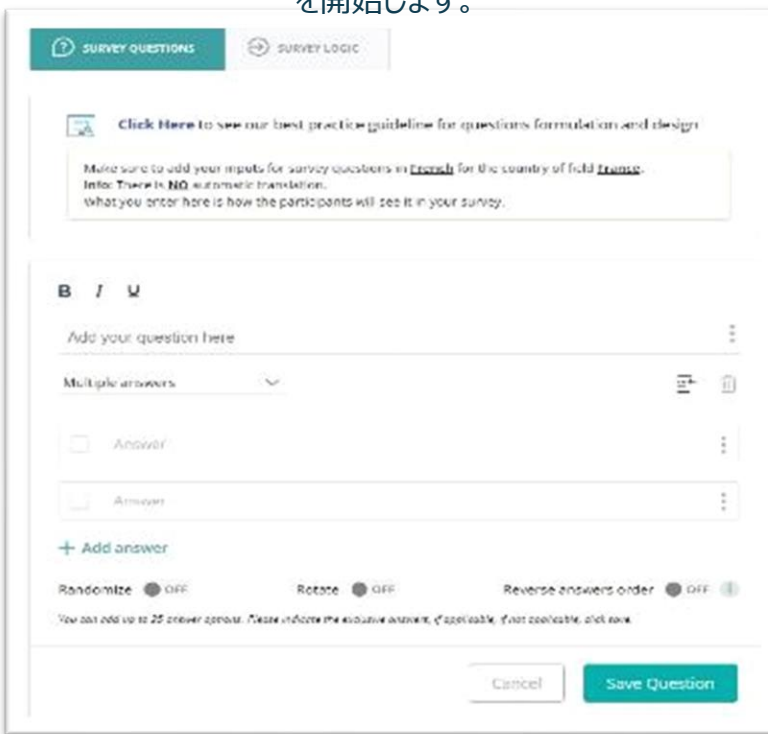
を開始します。

SURVEY QUESTIONS

SURVEY LOGIC

Click Here to see our best practice guideline for questions formulation and design

Make sure to add your inputs for survey questions in French for the country of field France.
Info: There is NO automatic translation.
What you enter here is how the participants will see it in your survey.

B I U

Add your question here

Multiple answers

Answer

Answer

+ Add answer

Randomize OFF

Rotate OFF

Reverse answers order OFF

You can add up to 25 answer options. Please indicate the exclusive answer, if applicable, if not applicable, click save.

Cancel

Save Question